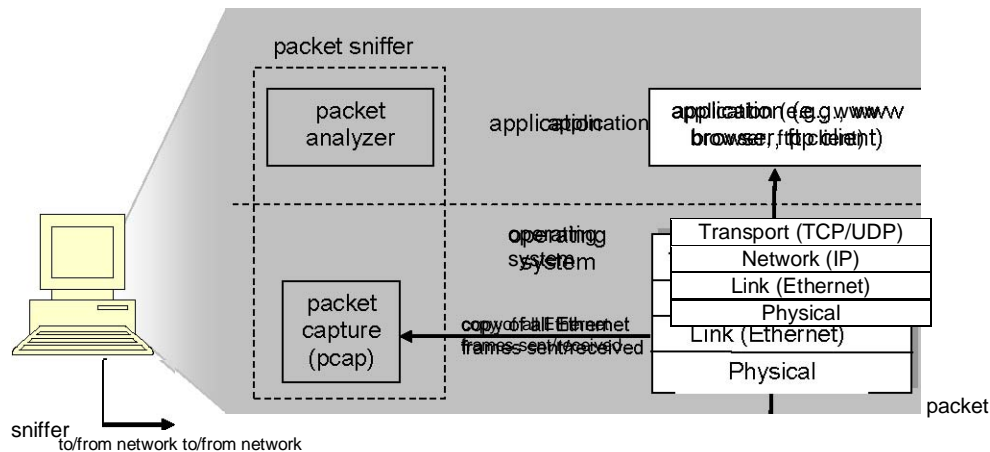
packet sniffer

packet analyzer

application

application (e.g., www browser, ftp client)

operating system

Transport (TCP/UDP)

Network (IP)

Link (Ethernet)

Physical

packet capture (pcap)

copy of all Ethernet frames sent/received

Link (Ethernet)

Physical

packet

sniffer

to/from network to/from network